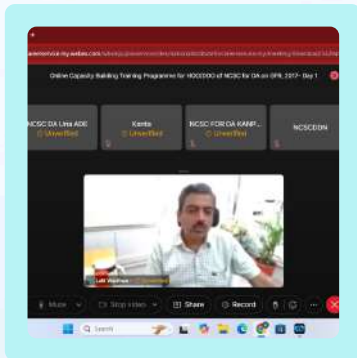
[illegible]meeting.webex.com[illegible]

Online Capacity Building Training Programme for HOODDO of NCSC for DA on GPR 2017 - Day 1

NCSC DA Uma ADE
Unverified

Kenta
Unverified

NCSC FOR DA KANP...
Unverified

NCSCDDN

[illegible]

Mute

Stop video

Share

Record

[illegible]